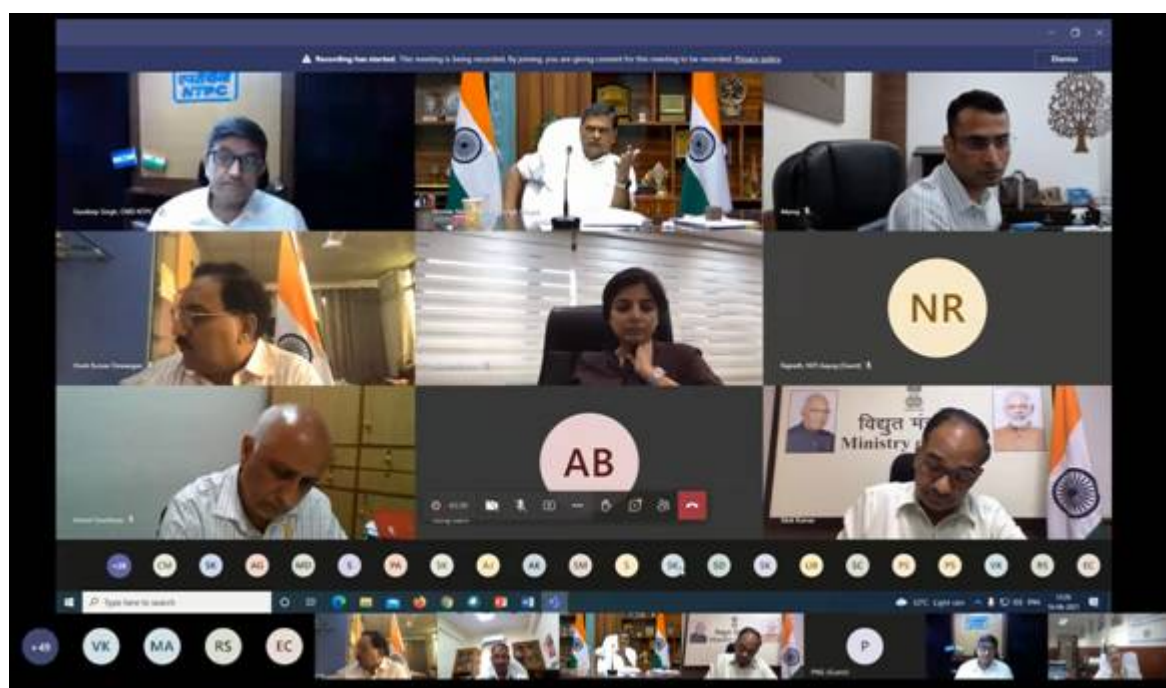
Recording has started. This meeting is being recorded. By joining, you are giving consent for this meeting to be recorded. Privacy policy

Dismiss

NTPC

Gurdeep Singh, CMD NTPC

NR

AB

विद्युत मं
Ministry

+39 CM SK AG MD S PA SK AJ AK SM S SK SD SK UR SC PS PS VK RS EC

Type here to search

+49 VK MA RS EC

P